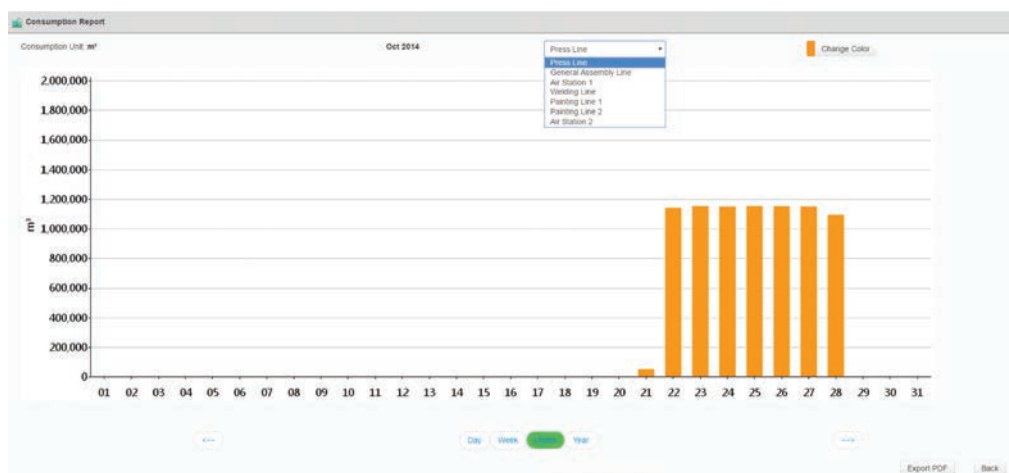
Consumption Report

Consumption Unit: $m^3$

Oct 2014

Press Line

Press Line
General Assembly Line
Air Station 1
Welding Line
Painting Line 1
Painting Line 2
Air Station 2

Change Color

2,000,000
1,800,000
1,600,000
1,400,000
1,200,000
1,000,000
800,000
600,000
400,000
200,000
0

$m^3$

01 02 03 04 05 06 07 08 09 10 11 12 13 14 15 16 17 18 19 20 21 22 23 24 25 26 27 28 29 30 31

<---

Day Week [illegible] Year

--->

Export PDF Back